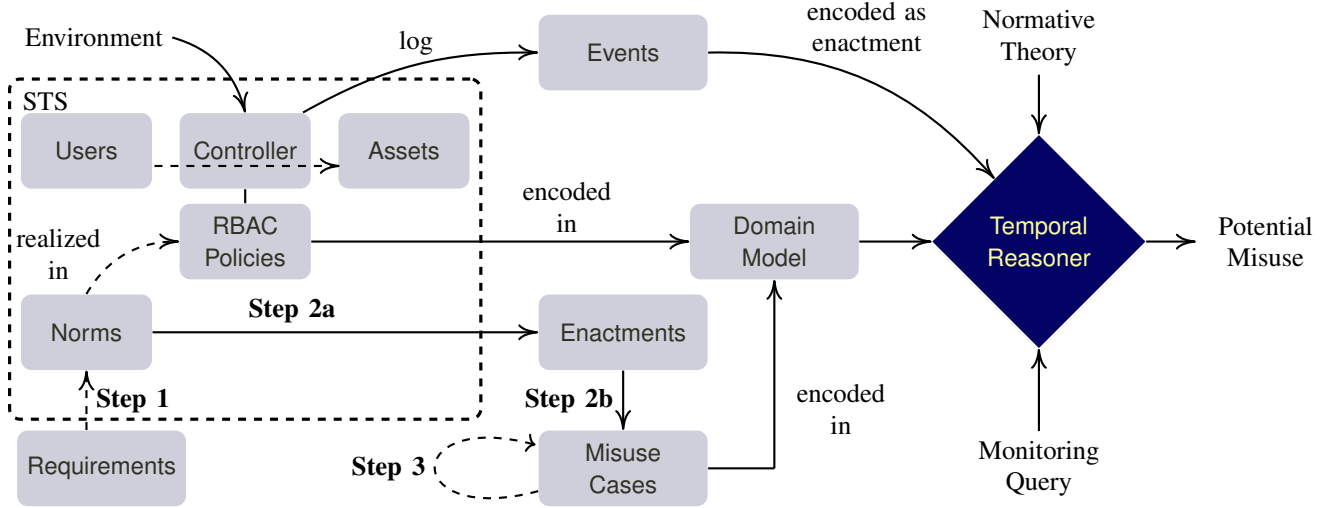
Environment

log

Events

encoded as enactment

Normative Theory

STS

Users

Controller

Assets

RBAC Policies

encoded in

Domain Model

Temporal Reasoner

Potential Misuse

realized in

Norms

Step 2a

Enactments

Step 1

Step 2b

encoded in

Requirements

Step 3

Misuse Cases

Monitoring Query